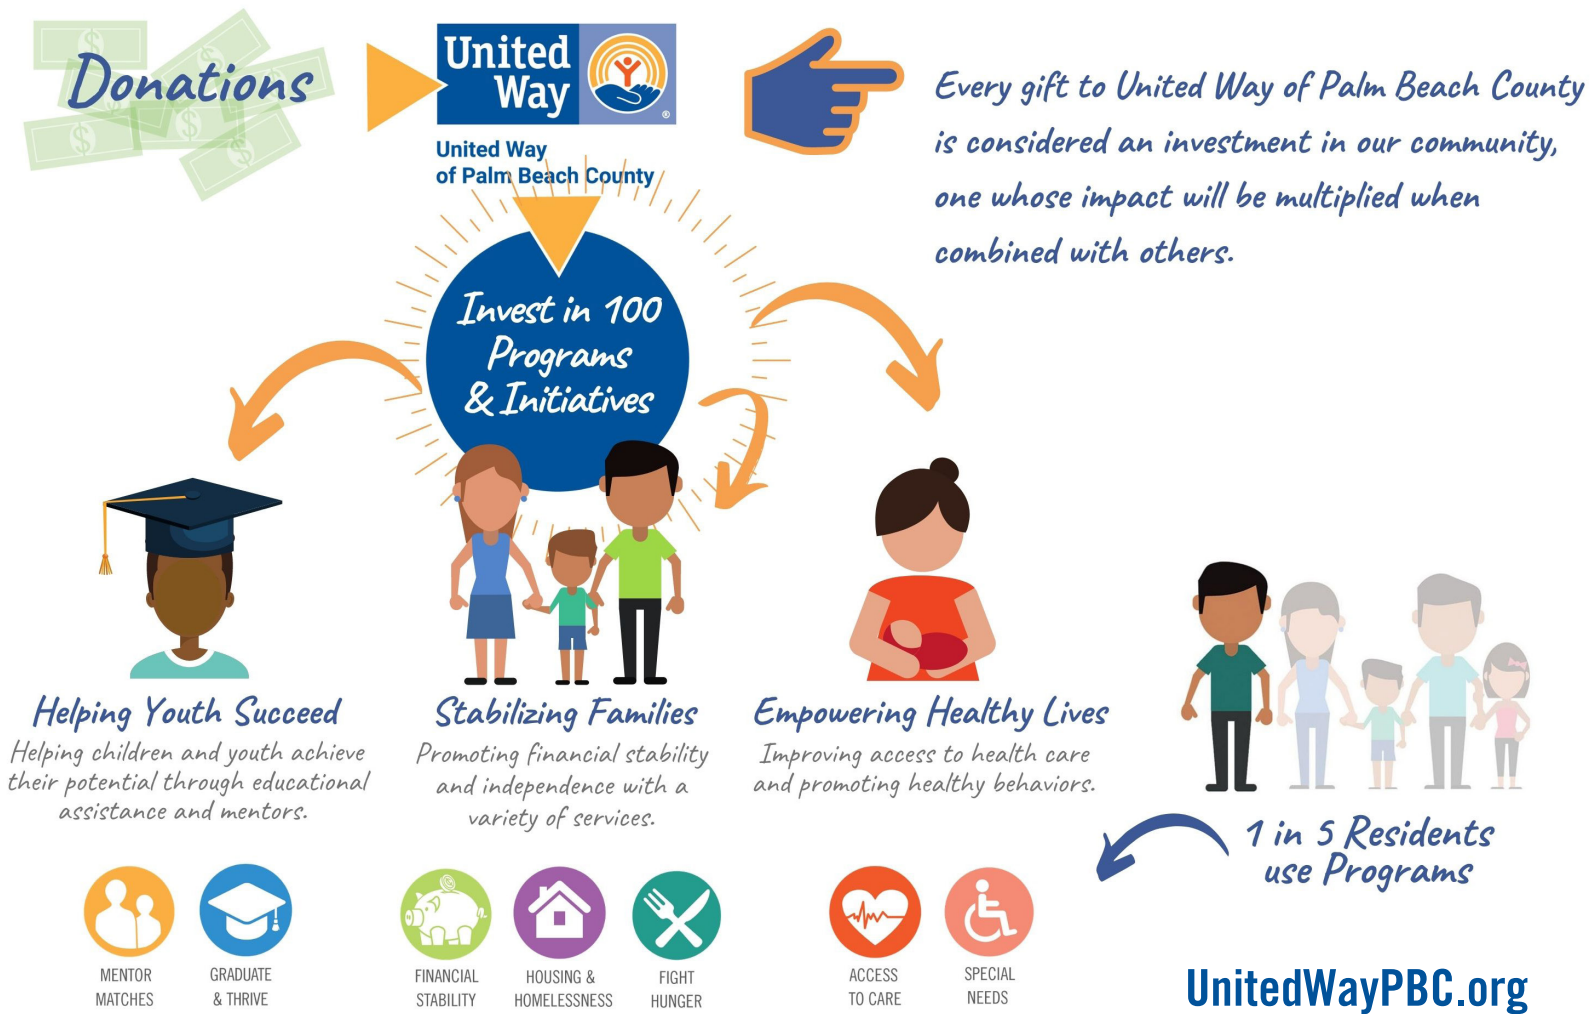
Donations

United Way

United Way of Palm Beach County

Every gift to United Way of Palm Beach County is considered an investment in our community, one whose impact will be multiplied when combined with others.

Invest in 100 Programs & Initiatives

Helping Youth Succeed
Helping children and youth achieve their potential through educational assistance and mentors.

Stabilizing Families
Promoting financial stability and independence with a variety of services.

Empowering Healthy Lives
Improving access to health care and promoting healthy behaviors.

1 in 5 Residents use Programs

MENTOR MATCHES

GRADUATE & THRIVE

FINANCIAL STABILITY

HOUSING & HOMELESSNESS

FIGHT HUNGER

ACCESS TO CARE

SPECIAL NEEDS

UnitedWayPBC.org